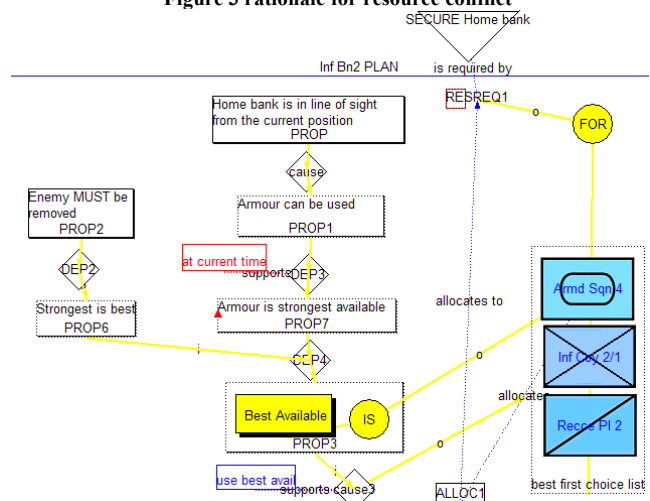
Figure 5 rationale for resource conflict

SECURE Home bank

Inf Bn2 PLAN

is required by

RESREQ1

o

FOR

Home bank is in line of sight from the current position

PROP

cause

Enemy MUST be removed

PROP2

Armour can be used

PROP1

DEP2

at current time

supports

DEP3

Strongest is best

PROP6

Armour is strongest available

PROP7

allocates to

Armd Sqn 4

o

DEP4

Inf Coy 2/1

Best Available

IS

allocates

PROP3

Recce Pl 2

o

use best avail

supports

cause3

ALLOC1

best first choice list